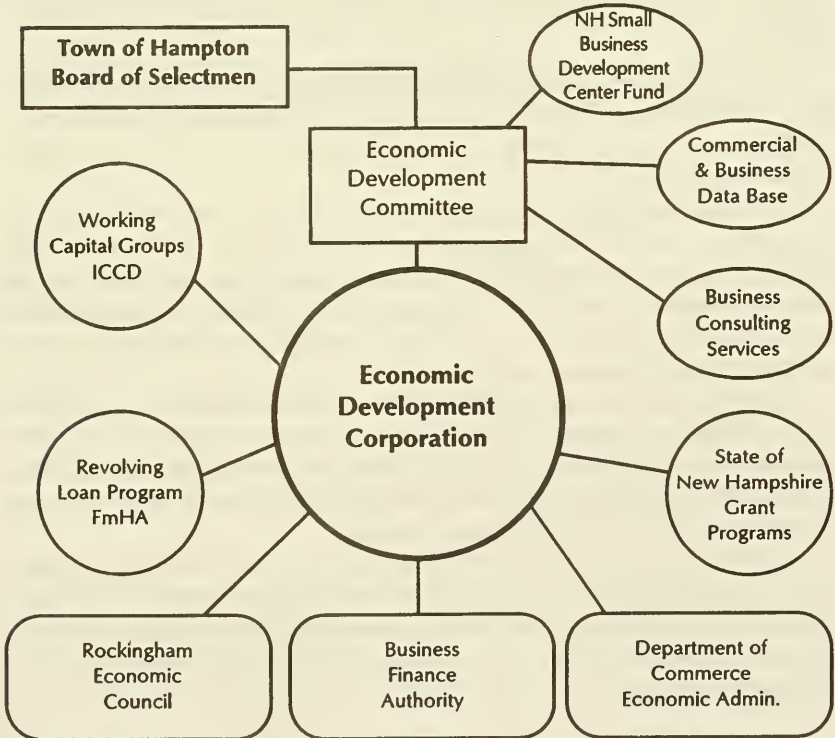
Town of Hampton
Board of Selectmen

NH Small
Business
Development
Center Fund

Economic
Development
Committee

Commercial
& Business
Data Base

Working
Capital Groups
ICCD

Business
Consulting
Services

Economic
Development
Corporation

Revolving
Loan Program
FmHA

State of
New Hampshire
Grant
Programs

Rockingham
Economic
Council

Business
Finance
Authority

Department of
Commerce
Economic Admin.